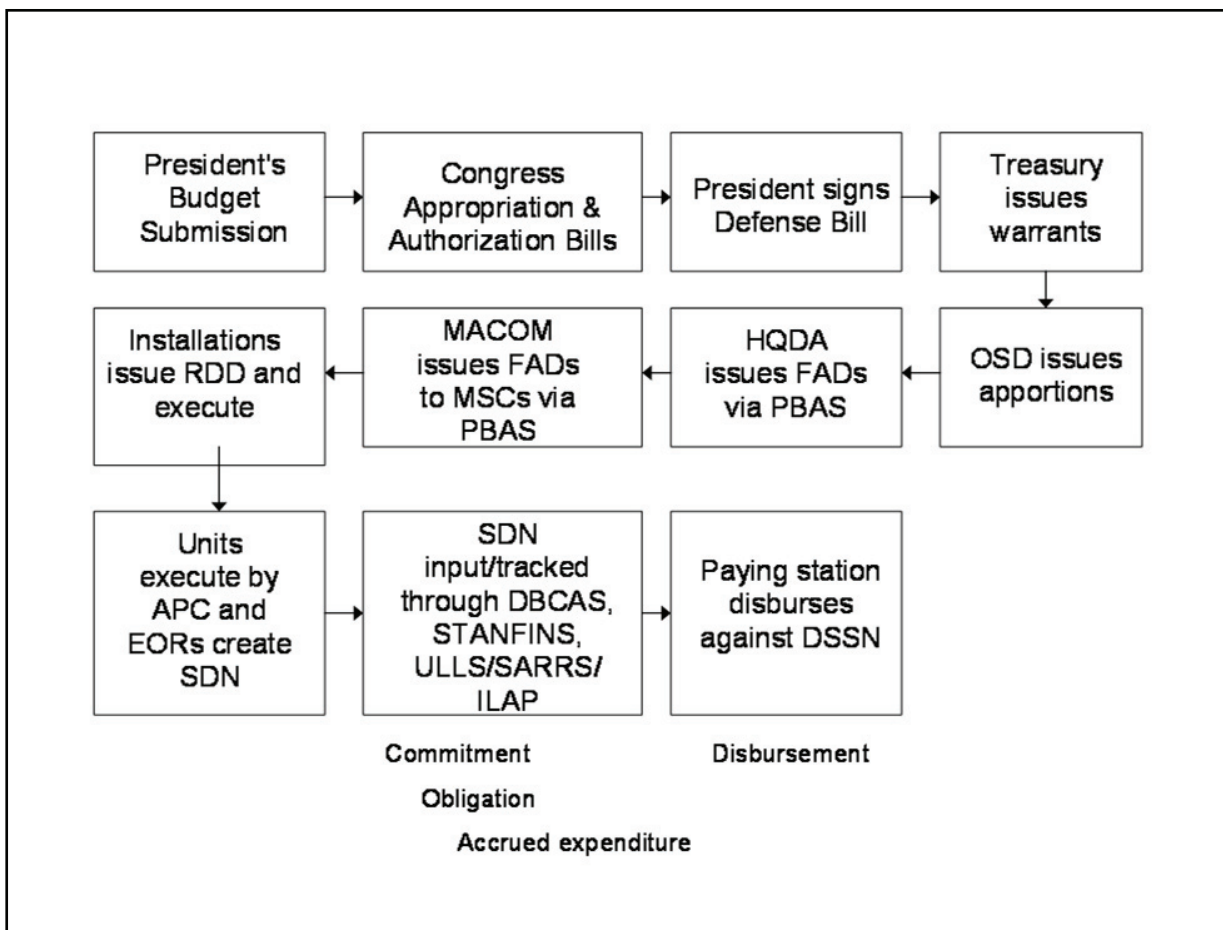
President's Budget Submission

Congress Appropriation & Authorization Bills

President signs Defense Bill

Treasury issues warrants

OSD issues apportions

HQDA issues FADs via PBAS

MACOM issues FADs to MSCs via PBAS

Installations issue RDD and execute

Units execute by APC and EORs create SDN

SDN input/tracked through DBCAS, STANFINS, ULLS/SARRS/ ILAP

Paying station disburses against DSSN

Commitment

Obligation

Accrued expenditure

Disbursement